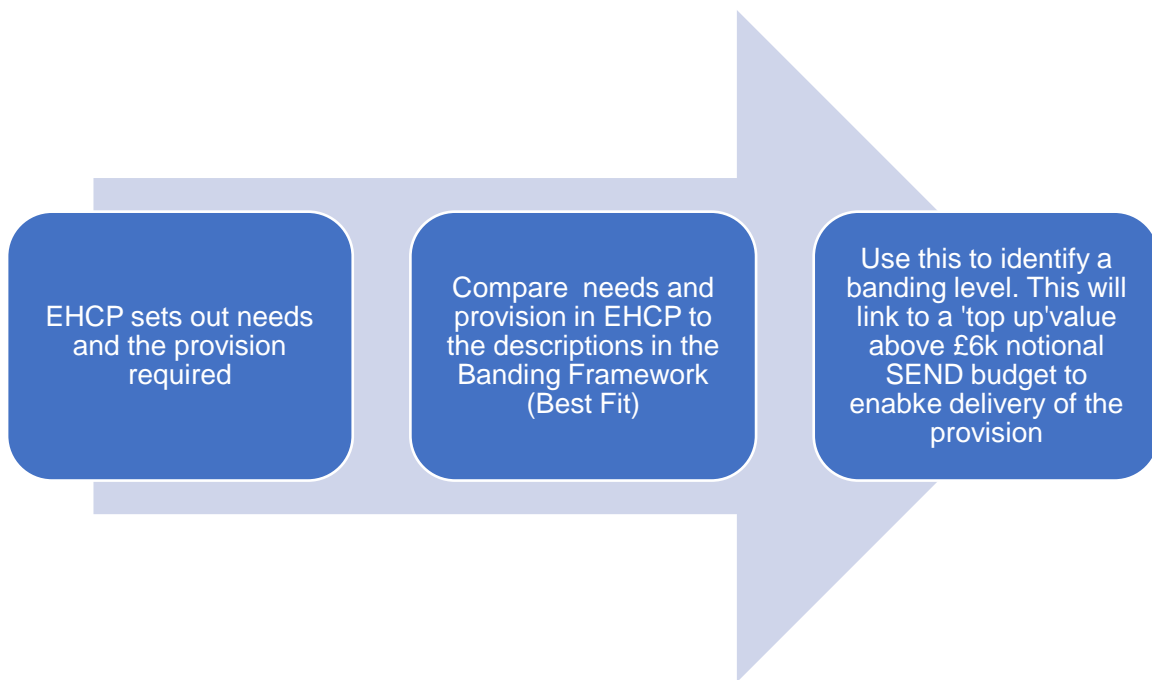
EHCP sets out needs and the provision required

Compare needs and provision in EHCP to the descriptions in the Banding Framework (Best Fit)

Use this to identify a banding level. This will link to a 'top up'value above £6k notional SEND budget to enabke delivery of the provision